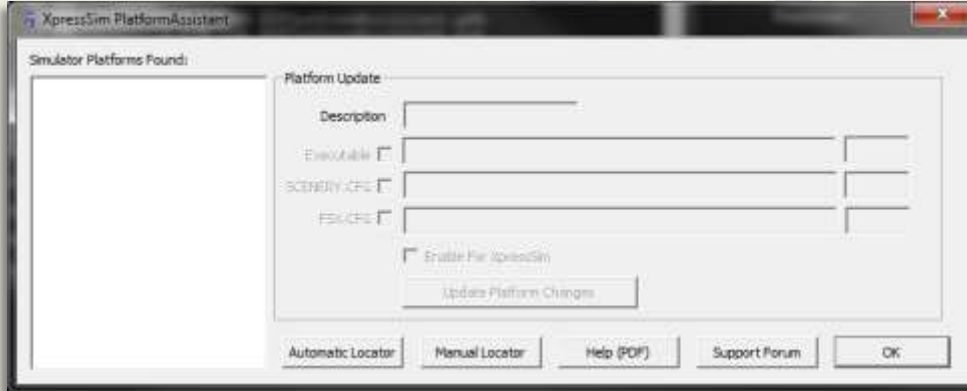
XpressSim PlatformAssistant

Simulator Platforms Found:

Platform Update

Description

Executable

SCENERY.CFG

FSX.CFG

Enable For XpressSim

Update Platform Changes

Automatic Locator

Manual Locator

Help (PDF)

Support Forum

OK